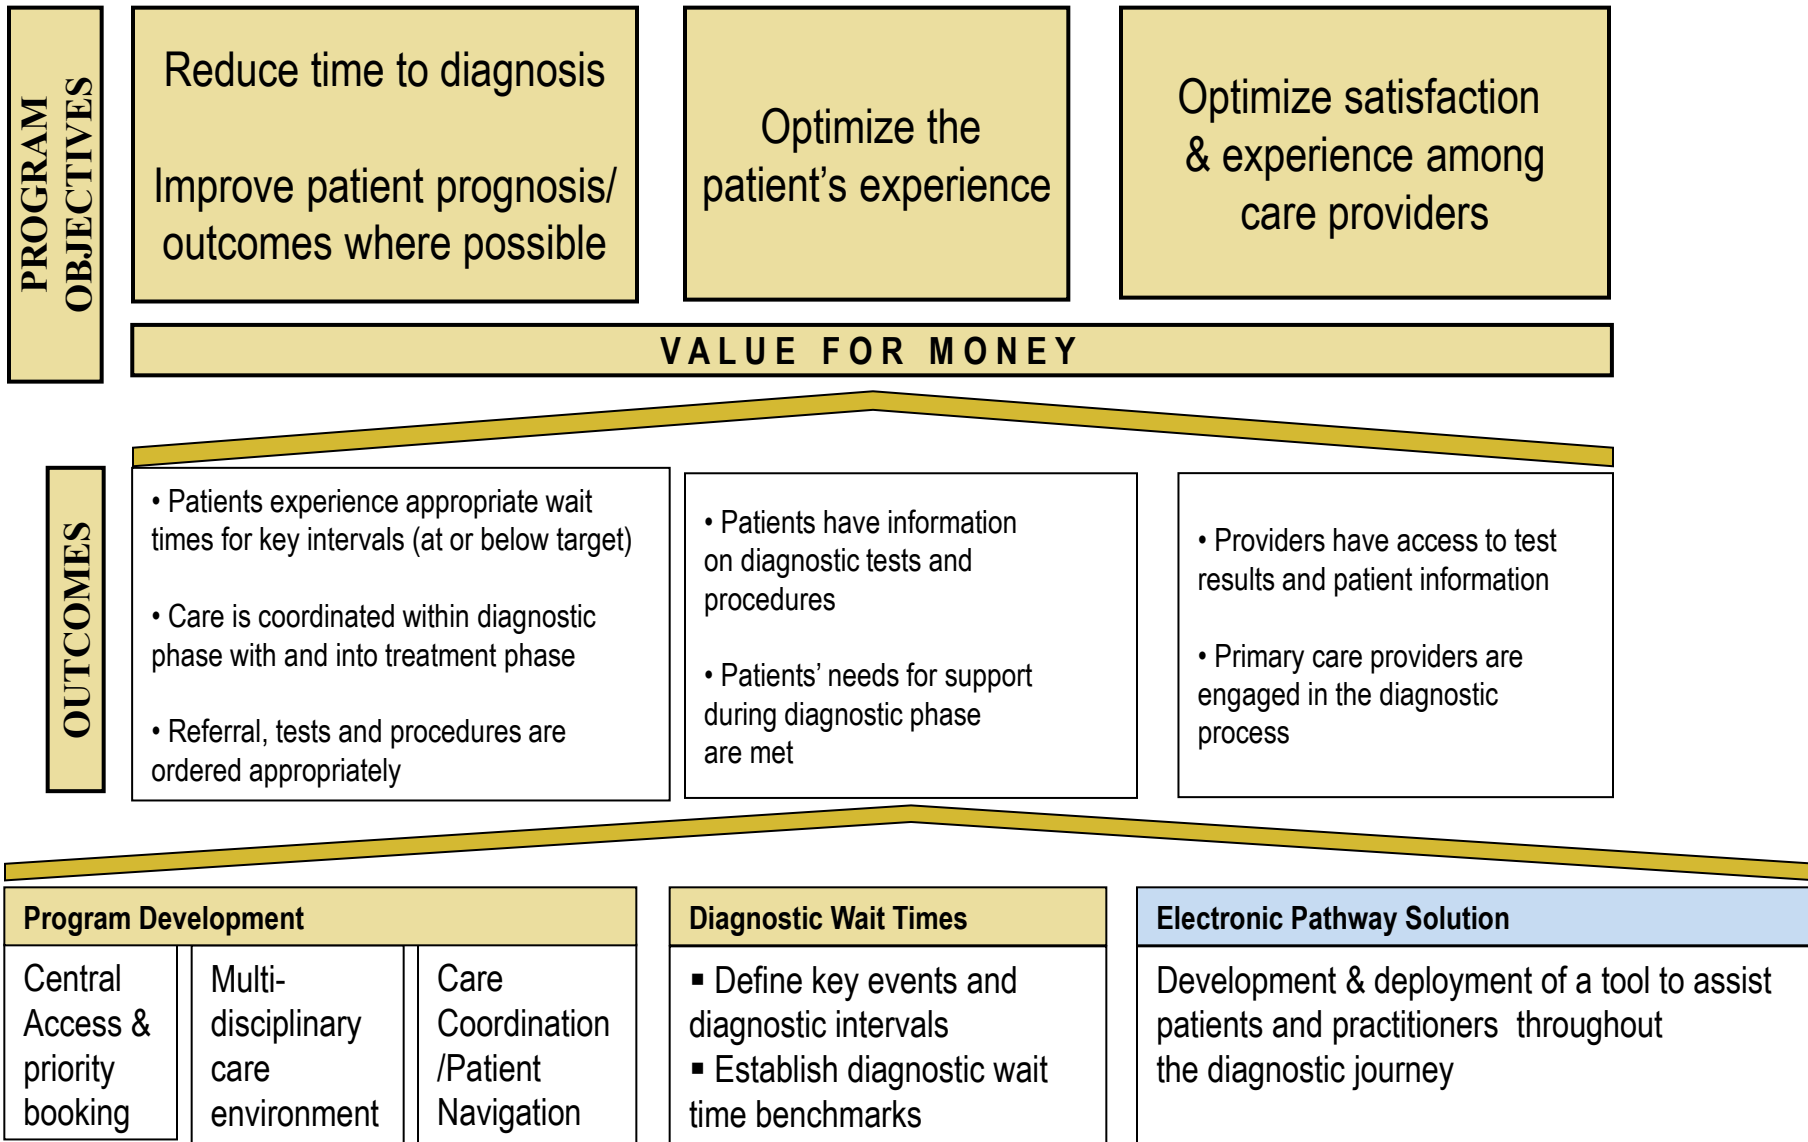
PROGRAM OBJECTIVES

Reduce time to diagnosis

Improve patient prognosis/ outcomes where possible

Optimize the patient's experience

Optimize satisfaction & experience among care providers

VALUE FOR MONEY

OUTCOMES

• Patients experience appropriate wait times for key intervals (at or below target)

• Care is coordinated within diagnostic phase with and into treatment phase

• Referral, tests and procedures are ordered appropriately

• Patients have information on diagnostic tests and procedures

• Patients' needs for support during diagnostic phase are met

• Providers have access to test results and patient information

• Primary care providers are engaged in the diagnostic process

Program Development

Central Access & priority booking

Multi-disciplinary care environment

Care Coordination /Patient Navigation

Diagnostic Wait Times

▪ Define key events and diagnostic intervals
▪ Establish diagnostic wait time benchmarks

Electronic Pathway Solution

Development & deployment of a tool to assist patients and practitioners throughout the diagnostic journey